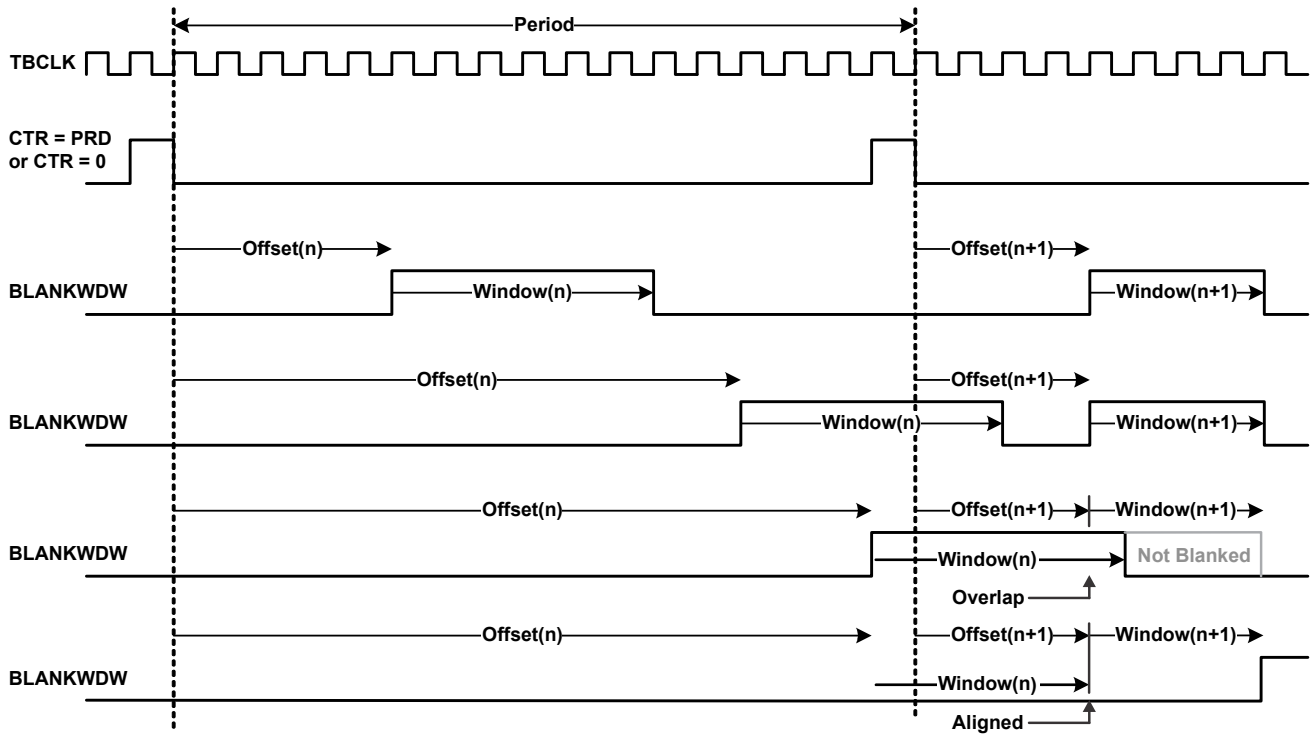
Period

TBCLK

CTR = PRD or CTR = 0

Offset(n)

Offset(n+1)

BLANKWDW

Window(n)

Window(n+1)

Offset(n)

Offset(n+1)

BLANKWDW

Window(n)

Window(n+1)

Offset(n)

Offset(n+1)

Window(n+1)

BLANKWDW

Window(n)

Not Blanked

Overlap

Offset(n)

Offset(n+1)

Window(n+1)

BLANKWDW

Window(n)

Aligned